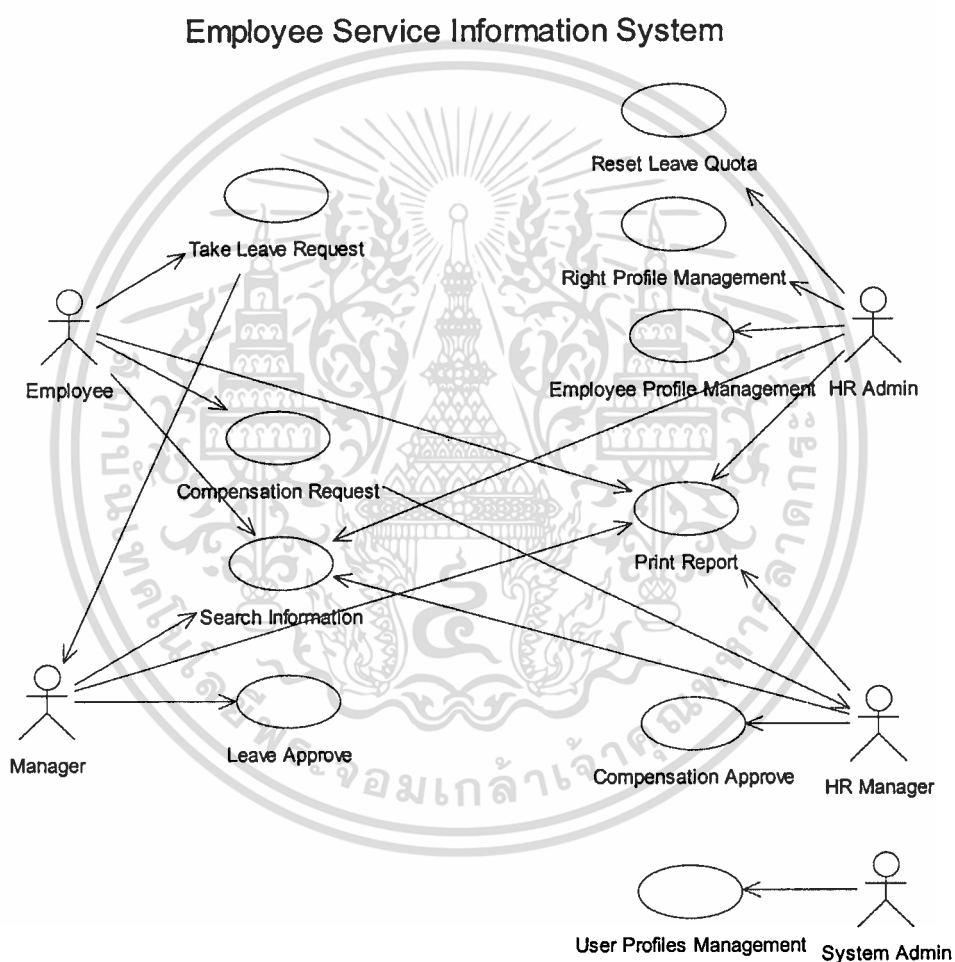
Employee Service Information System

Reset Leave Quota

Take Leave Request

Right Profile Management

Employee

Employee Profile Management

HR Admin

Compensation Request

Print Report

Search Information

Manager

Leave Approve

Compensation Approve

HR Manager

User Profiles Management

System Admin

จอมเกล้าเจ้าคุณทหาร